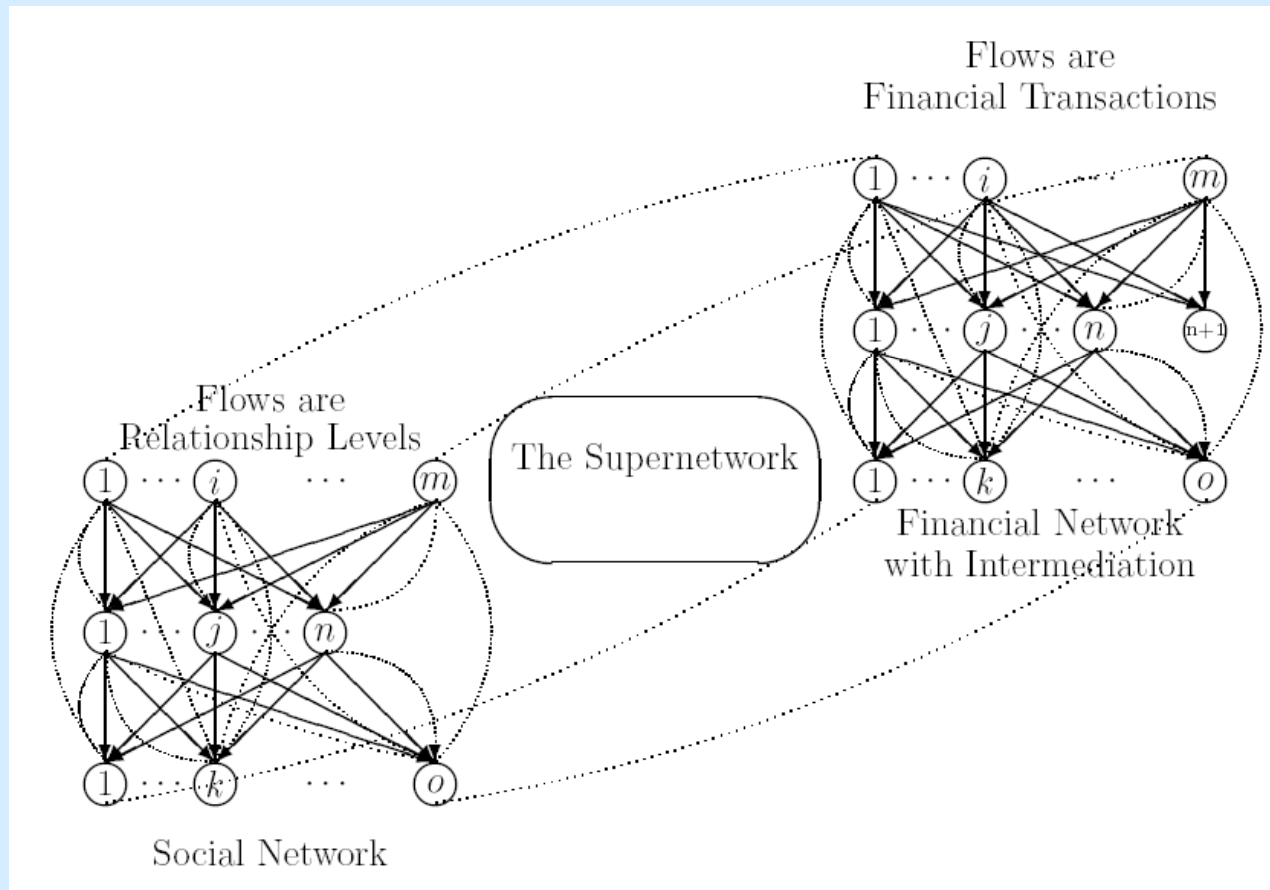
Flows are
Financial Transactions

$1$ $\cdots$ $i$ $m$

$1$ $\cdots$ $j$ $\cdots$ $n$ n+1

$1$ $\cdots$ $k$ $\cdots$ $o$

Financial Network
with Intermediation

The Supernetwork

Flows are
Relationship Levels

$1$ $\cdots$ $i$ $\cdots$ $m$

$1$ $\cdots$ $j$ $\cdots$ $n$

$1$ $\cdots$ $k$ $\cdots$ $o$

Social Network